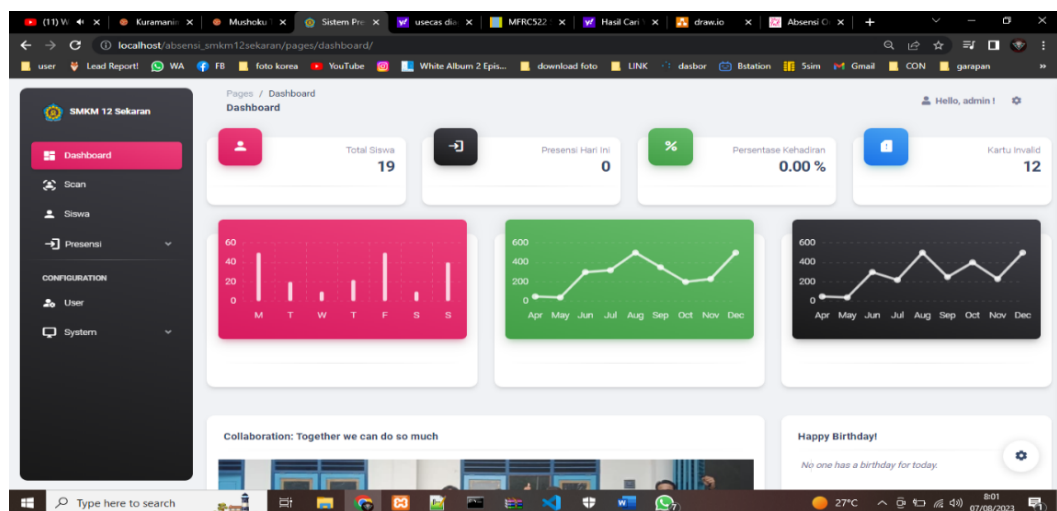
(11) W × Kuramanir × Mushoku × Sistem Pre × usecas dia × MFRC522 × Hasil Cari × draw.io × Absensi × +

localhost/absensi_smkm12sekaran/pages/dashboard/

user Lead Report! WA FB foto korea YouTube White Album 2 Epis... download foto LINK dasbor Bstation 5sim Gmail CON garapan

SMKM 12 Sekaran

Dashboard
Scan
Siswa
Presensi

CONFIGURATION
User
System

Pages / Dashboard
Dashboard

Hello, admin !

Total Siswa
19

Presensi Hari Ini
0

Persentase Kehadiran
0.00 %

Kartu Invalid
12

| 60 |
| 40 |
| 20 |
| 0 |
M T W T F S S

600
400
200
0
Apr May Jun Jul Aug Sep Oct Nov Dec

600
400
200
0
Apr May Jun Jul Aug Sep Oct Nov Dec

Collaboration: Together we can do so much

Happy Birthday!

No one has a birthday for today.

Type here to search

27°C

8:01
07/08/2023